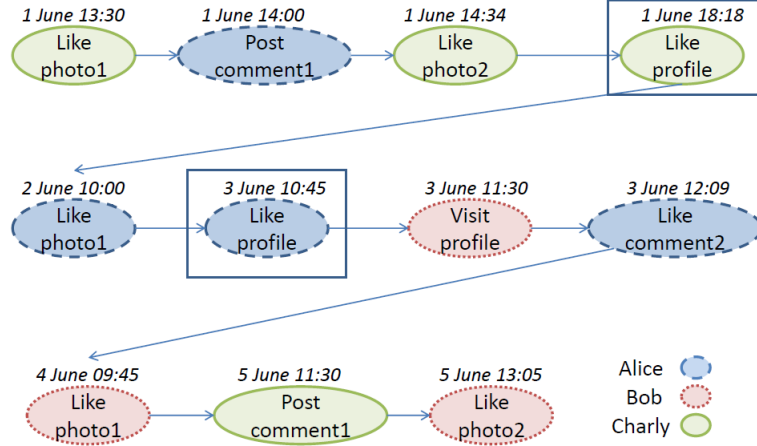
1 June 13:30
Like photo1

1 June 14:00
Post comment1

1 June 14:34
Like photo2

1 June 18:18
Like profile

2 June 10:00
Like photo1

3 June 10:45
Like profile

3 June 11:30
Visit profile

3 June 12:09
Like comment2

4 June 09:45
Like photo1

5 June 11:30
Post comment1

5 June 13:05
Like photo2

Alice
Bob
Charly